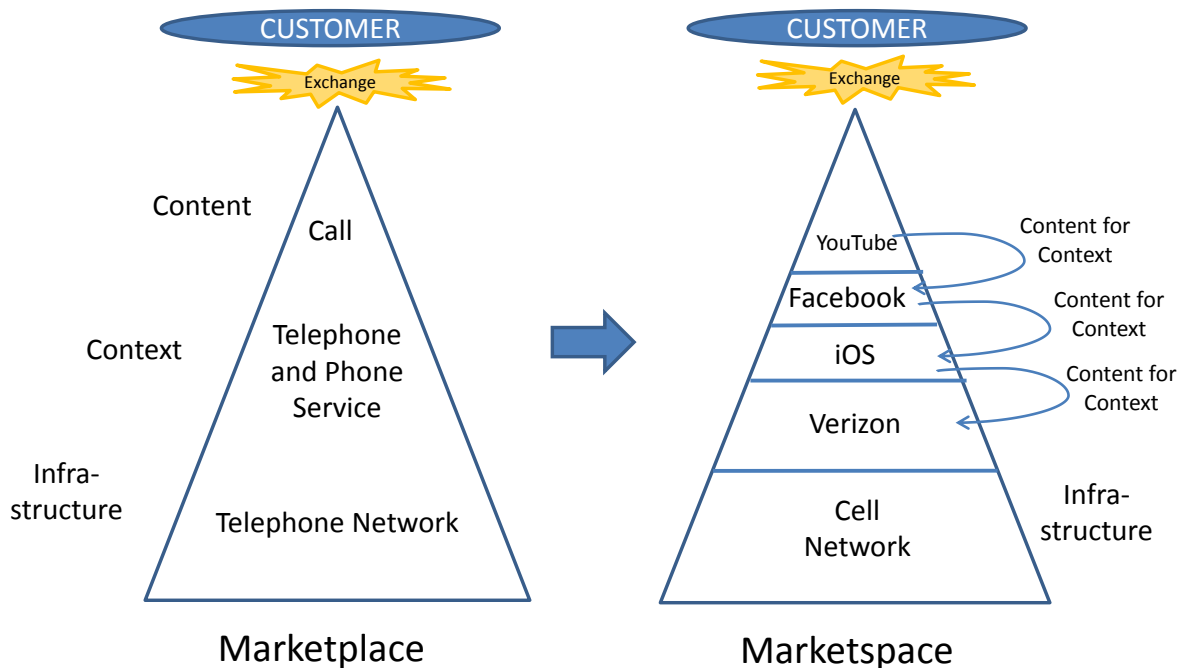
CUSTOMER

Exchange

Content

Call

Context

Telephone and Phone Service

Infra-structure

Telephone Network

Marketplace

CUSTOMER

Exchange

YouTube

Content for Context

Facebook

Content for Context

iOS

Content for Context

Verizon

Cell Network

Infra-structure

Marketspace